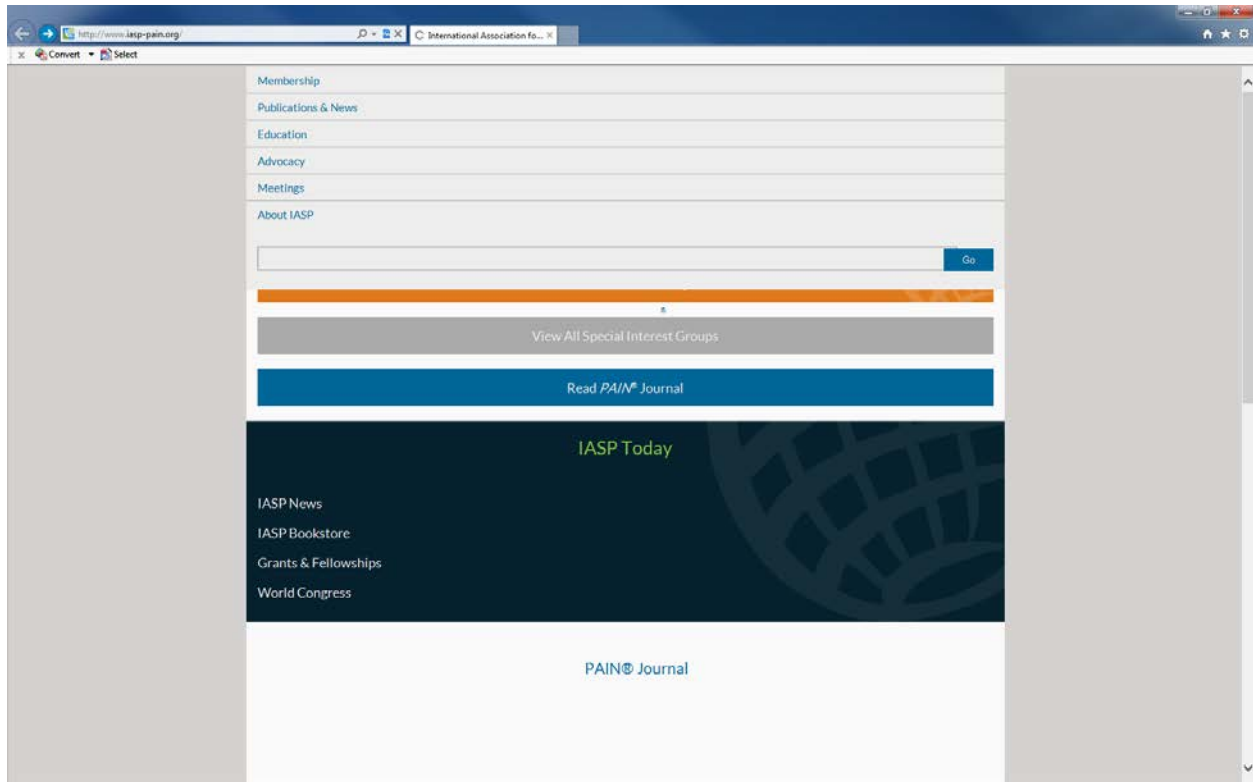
http://www.iasp-pain.org/

International Association fo...

Convert ▾ Select

Membership

Publications & News

Education

Advocacy

Meetings

About IASP

Go

View All Special Interest Groups

Read *PAIN®* Journal

IASP Today

IASP News

IASP Bookstore

Grants & Fellowships

World Congress

PAIN® Journal